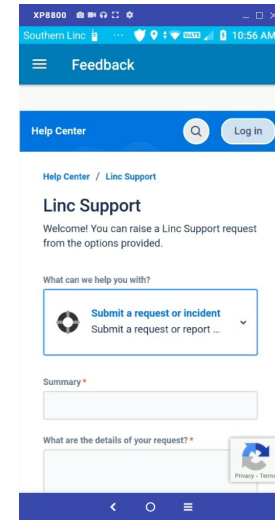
XP8800

Southern Linc

10:56 AM

Feedback

Help Center

Log in

Help Center / Linc Support

Linc Support

Welcome! You can raise a Linc Support request from the options provided.

What can we help you with?

Submit a request or incident

Submit a request or report ...

Summary *

What are the details of your request? *

Privacy - Terms